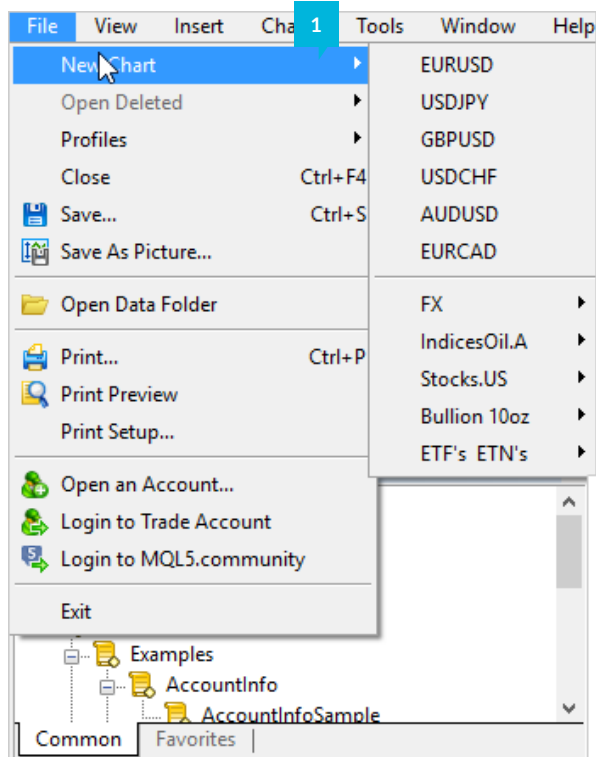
File View Insert Cha 1 Tools Window Help

New Chart
Open Deleted
Profiles
Close Ctrl+F4
Save... Ctrl+S
Save As Picture...
Open Data Folder
Print... Ctrl+P
Print Preview
Print Setup...
Open an Account...
Login to Trade Account
Login to MQL5.community
Exit

EURUSD
USDJPY
GBPUSD
USDCHF
AUDUSD
EURCAD
FX
IndicesOil.A
Stocks.US
Bullion 10oz
ETF's ETN's

Examples
AccountInfo
AccountInfoSample

Common Favorites